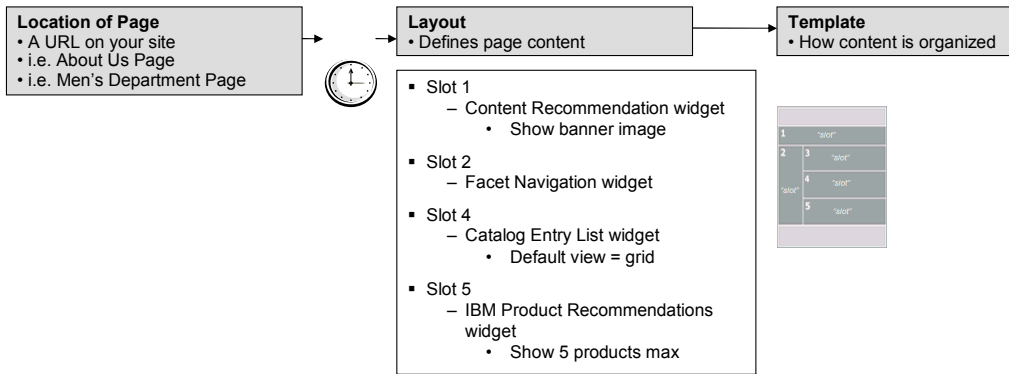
**Location of Page**
• A URL on your site
• i.e. About Us Page
• i.e. Men's Department Page

**Layout**
• Defines page content

**Template**
• How content is organized

▪ Slot 1
– Content Recommendation widget
• Show banner image

▪ Slot 2
– Facet Navigation widget

▪ Slot 4
– Catalog Entry List widget
• Default view = grid

▪ Slot 5
– IBM Product Recommendations widget
• Show 5 products max

1 "slot"
2 "slot"
3 "slot"
4 "slot"
5 "slot"